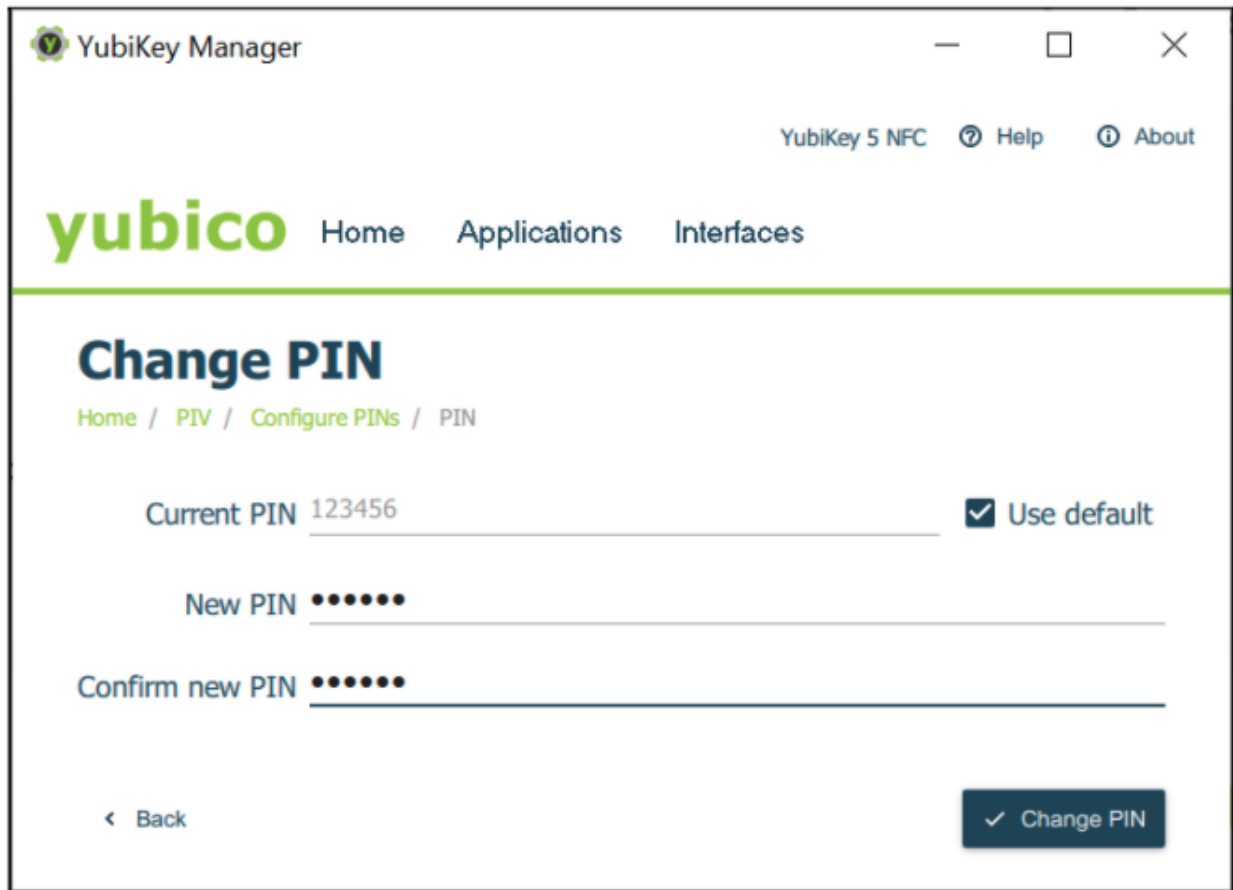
YubiKey Manager

YubiKey 5 NFC Help About

yubico Home Applications Interfaces

Change PIN

Home / PIV / Configure PINs / PIN

Current PIN 123456 Use default

New PIN •••••••

Confirm new PIN •••••••

Back

Change PIN